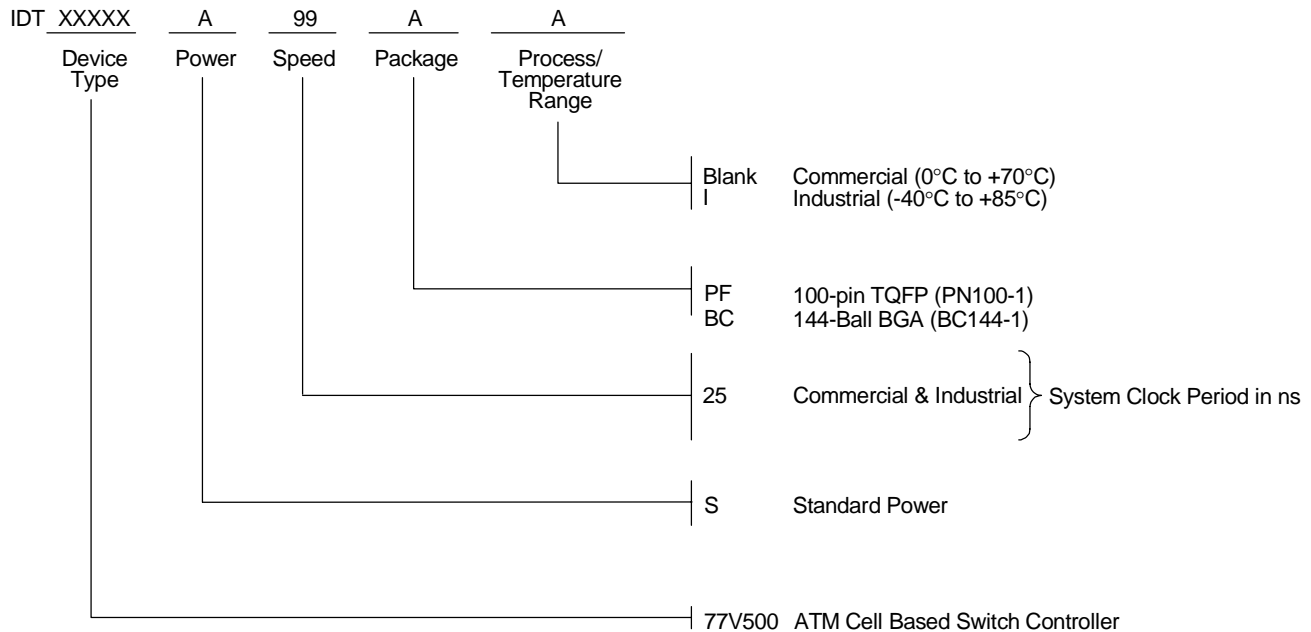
IDT XXXXX A 99 A A

Device Type

Power

Speed

Package

Process/ Temperature Range

Blank Commercial (0°C to +70°C)
I Industrial (-40°C to +85°C)

PF 100-pin TQFP (PN100-1)
BC 144-Ball BGA (BC144-1)

25 Commercial & Industrial System Clock Period in ns

S Standard Power

77V500 ATM Cell Based Switch Controller